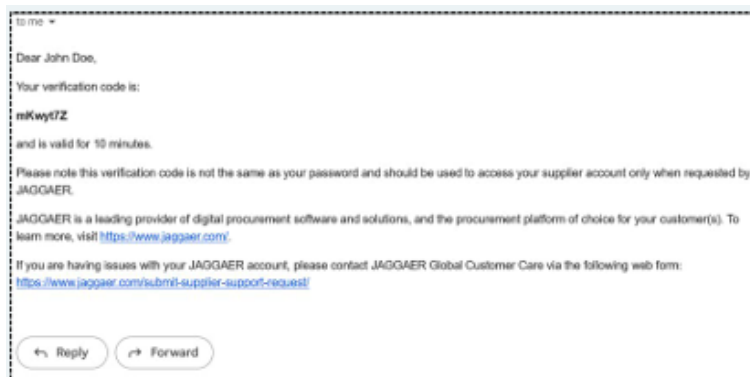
to me ▾

Dear John Doe,

Your verification code is:

mKwyt7Z

and is valid for 10 minutes.

Please note this verification code is not the same as your password and should be used to access your supplier account only when requested by JAGGAER.

JAGGAER is a leading provider of digital procurement software and solutions, and the procurement platform of choice for your customer(s). To learn more, visit https://www.jaggaer.com/.

If you are having issues with your JAGGAER account, please contact JAGGAER Global Customer Care via the following web form: https://www.jaggaer.com/submit-supplier-support-request/

Reply

Forward